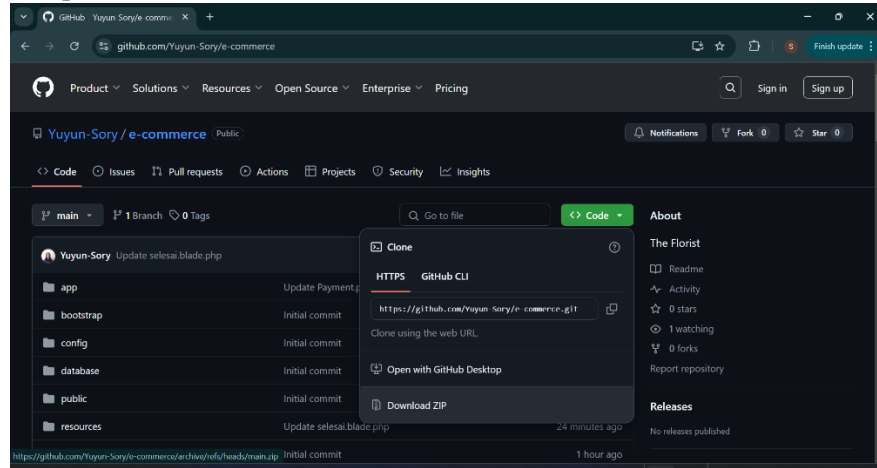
GitHub · Yuyun-Sory/e-comme ×  +

github.com/Yuyun-Sory/e-commerce

S  Finish update

Product  Solutions  Resources  Open Source  Enterprise  Pricing

Sign in  Sign up

Yuyun-Sory / e-commerce  Public

Notifications  Fork 0  Star 0

Code  Issues  Pull requests  Actions  Projects  Security  Insights

main  1 Branch  0 Tags

Go to file

Code

About

The Florist

Readme

Activity

0 stars

1 watching

0 forks

Report repository

Releases

No releases published

Yuyun-Sory Update selesai.blade.php

app  Update Payment.p

bootstrap  Initial commit

config  Initial commit

database  Initial commit

public  Initial commit

resources  Update selesai.blade.php  24 minutes ago

Initial commit  1 hour ago

Clone

HTTPS  GitHub CLI

https://github.com/Yuyun-Sory/e-commerce.git

Clone using the web URL.

Open with GitHub Desktop

Download ZIP

https://github.com/Yuyun-Sory/e-commerce/archive/refs/heads/main.zip